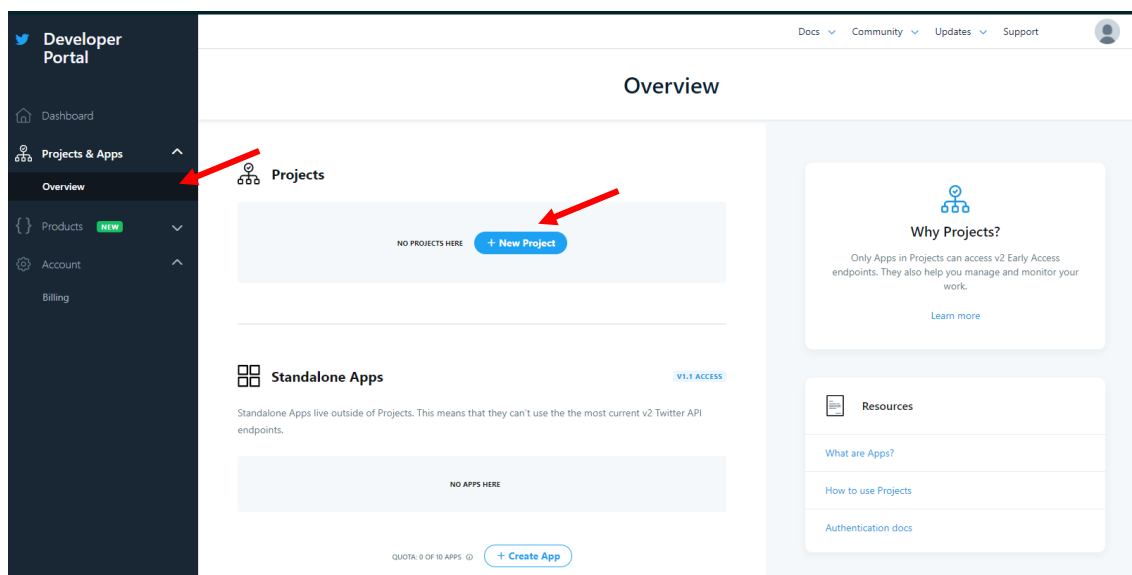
Developer Portal

Dashboard

Projects & Apps

Overview

Products NEW

Account

Billing

Docs Community Updates Support

Overview

Projects

NO PROJECTS HERE + New Project

Standalone Apps

V1.1 ACCESS

Standalone Apps live outside of Projects. This means that they can't use the the most current v2 Twitter API endpoints.

NO APPS HERE

QUOTA: 0 OF 10 APPS + Create App

Why Projects?

Only Apps in Projects can access v2 Early Access endpoints. They also help you manage and monitor your work.

Learn more

Resources

What are Apps?

How to use Projects

Authentication docs